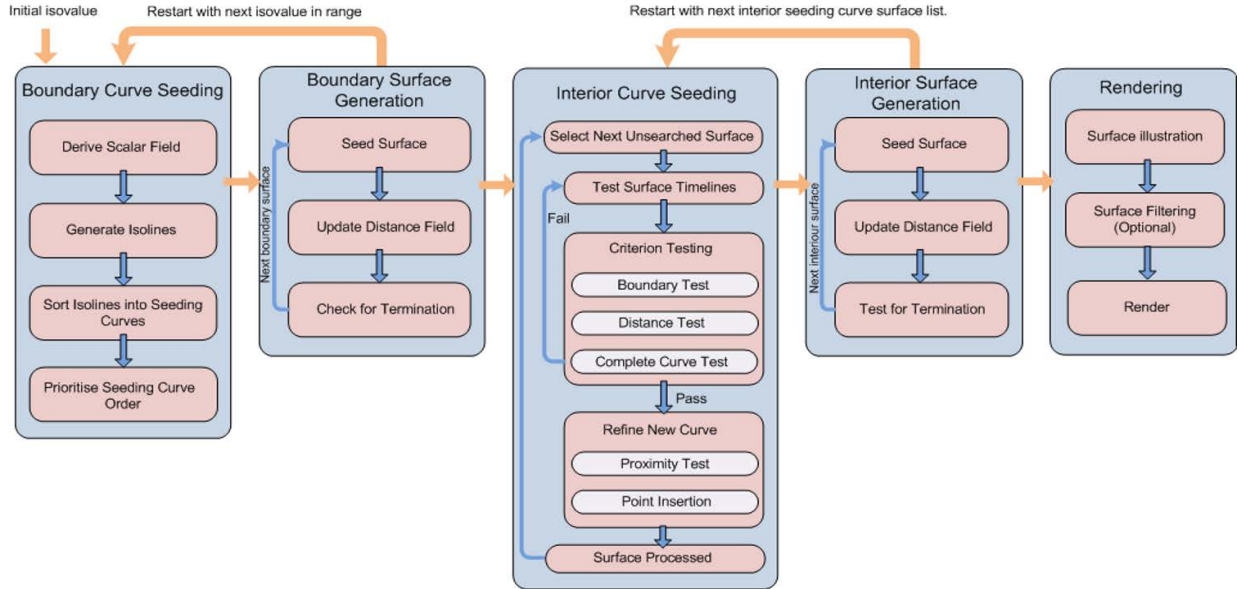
Initial isovalue

Restart with next isovalue in range

Restart with next interior seeding curve surface list.

Boundary Curve Seeding

Derive Scalar Field

Generate Isolines

Sort Isolines into Seeding Curves

Prioritise Seeding Curve Order

Boundary Surface Generation

Next boundary surface

Seed Surface

Update Distance Field

Check for Termination

Interior Curve Seeding

Select Next Unsearched Surface

Test Surface Timelines

Fail

Criterion Testing

Boundary Test

Distance Test

Complete Curve Test

Pass

Refine New Curve

Proximity Test

Point Insertion

Surface Processed

Interior Surface Generation

Next interiour surface

Seed Surface

Update Distance Field

Test for Termination

Rendering

Surface illustration

Surface Filtering (Optional)

Render